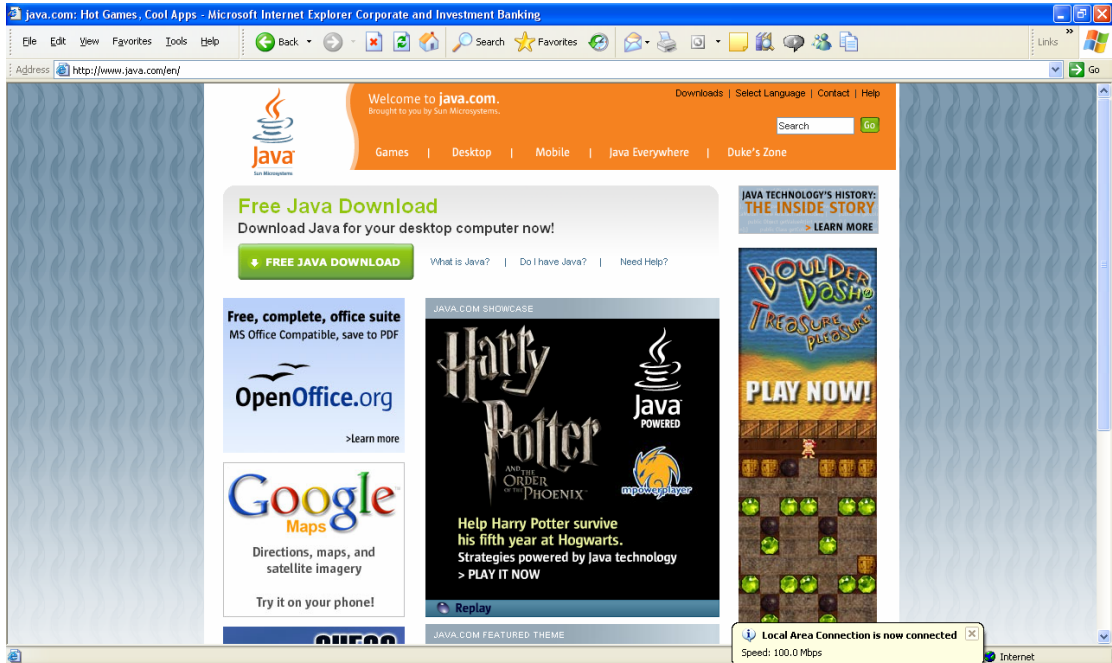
java.com: Hot Games, Cool Apps - Microsoft Internet Explorer Corporate and Investment Banking

File Edit View Favorites Tools Help

Back Search Favorites

Links

Address http://www.java.com/en/

Go

Java
Sun Microsystems

Welcome to java.com.
Brought to you by Sun Microsystems.

Downloads | Select Language | Contact | Help

Search
Go

Games | Desktop | Mobile | Java Everywhere | Duke's Zone

Free Java Download
Download Java for your desktop computer now!

FREE JAVA DOWNLOAD

What is Java? | Do I have Java? | Need Help?

JAVA TECHNOLOGY'S HISTORY:
THE INSIDE STORY
LEARN MORE

Free, complete, office suite
MS Office Compatible, save to PDF
OpenOffice.org
>Learn more

JAVA.COM SHOWCASE

Harry Potter
AND THE ORDER OF THE PHOENIX

Java
POWERED

mpowerplayer

Help Harry Potter survive his fifth year at Hogwarts.
Strategies powered by Java technology
> PLAY IT NOW

Replay

Boulder Dash
Treasure Pleasure

PLAY NOW!

Google
Maps
Directions, maps, and satellite imagery

Try it on your phone!

JAVA.COM FEATURED THEME

Local Area Connection is now connected
Speed: 100.0 Mbps

Internet